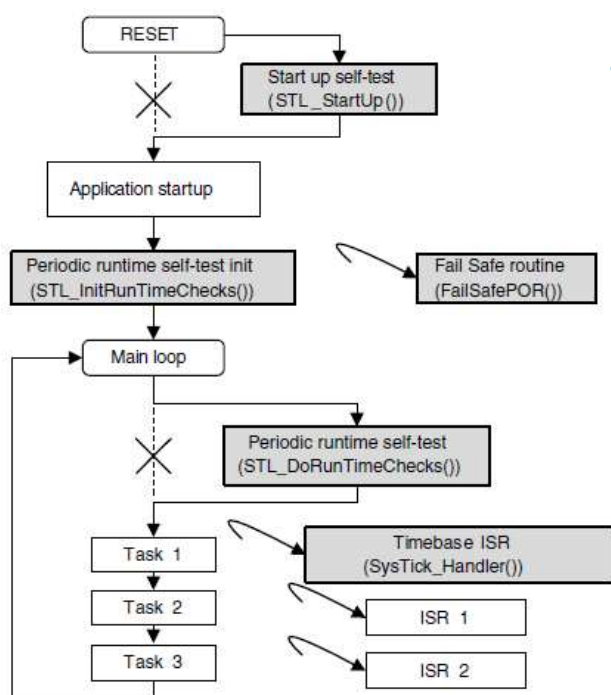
RESET

Start up self-test
(STL _StartUp())

Application startup

Periodic runtime self-test init
(STL_InitRunTimeChecks())

Fail Safe routine
(FailSafePOR())

Main loop

Periodic runtime self-test
(STL_DoRunTimeChecks())

Task 1

Timebase ISR
(SysTick_Handler())

Task 2

ISR 1

Task 3

ISR 2